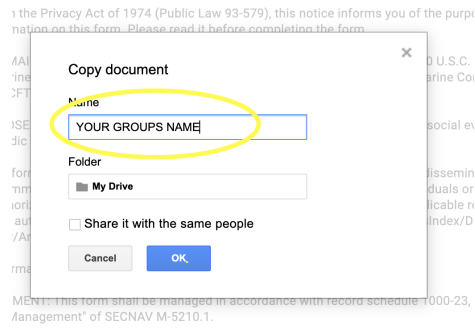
n the Privacy Act of 1974 (Public Law 93-579), this notice informs you of the purpo
mation on this form. Please read it before completing the form.

Copy document

Name

YOUR GROUPS NAME

Folder

My Drive

Share it with the same people

Cancel

OK

MENT: This form shall be managed in accordance with record schedule 1000-23,
Management" of SECNAV M-5210.1.